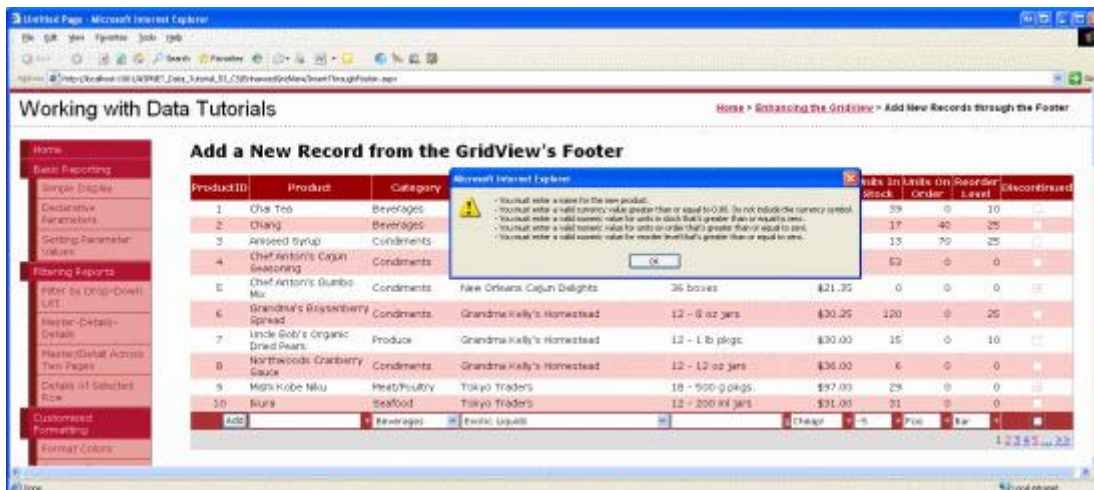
Untitled Page - Microsoft Internet Explorer

File Edit View Favorites Tools Help

Back Search Favorites

Address http://localhost:1061/ASPNET_Data_Tutorial_53_CS/EnhancedGridView/InsertThroughFooter.aspx

Working with Data Tutorials

Home > Enhancing the GridView > Add New Records through the Footer

Home
Basic Reporting
Simple Display
Declarative Parameters
Setting Parameter Values
Filtering Reports
Filter by Drop-Down List
Master-Details-Details
Master/Detail Across Two Pages
Details of Selected Row
Customized Formatting
Format Colors

Add a New Record from the GridView's Footer

Microsoft Internet Explorer

- You must enter a name for the new product.
- You must enter a valid currency value greater than or equal to 0.00. Do not include the currency symbol.
- You must enter a valid numeric value for units in stock that's greater than or equal to zero.
- You must enter a valid numeric value for units on order that's greater than or equal to zero.
- You must enter a valid numeric value for reorder level that's greater than or equal to zero.

OK

| ProductID | Product | Category | | | | Units In Stock | Units On Order | Reorder Level | Discontinued |
|---|---|---|---|---|---|---|---|---|---|
| 1 | Chai Tea | Beverages | | | | 39 | 0 | 10 | |
| 2 | Chang | Beverages | | | | 17 | 40 | 25 | |
| 3 | Aniseed Syrup | Condiments | | | | 13 | 70 | 25 | |
| 4 | Chef Anton's Cajun Seasoning | Condiments | | | | 53 | 0 | 0 | |
| 5 | Chef Anton's Gumbo Mix | Condiments | New Orleans Cajun Delights | 36 boxes | $21.35 | 0 | 0 | 0 | |
| 6 | Grandma's Boysenberry Spread | Condiments | Grandma Kelly's Homestead | 12 - 8 oz jars | $30.25 | 120 | 0 | 25 | |
| 7 | Uncle Bob's Organic Dried Pears | Produce | Grandma Kelly's Homestead | 12 - 1 lb pkgs. | $30.00 | 15 | 0 | 10 | |
| 8 | Northwoods Cranberry Sauce | Condiments | Grandma Kelly's Homestead | 12 - 12 oz jars | $36.00 | 6 | 0 | 0 | |
| 9 | Mishi Kobe Niku | Meat/Poultry | Tokyo Traders | 18 - 500 g pkgs. | $97.00 | 29 | 0 | 0 | |
| 10 | Ikura | Seafood | Tokyo Traders | 12 - 200 ml jars | $31.00 | 31 | 0 | 0 | |
| Add | | Beverages | Exotic Liquids | | Cheap! | -5 | Foo | Bar | |

1 2 3 4 5 ... >>

Done
Local intranet